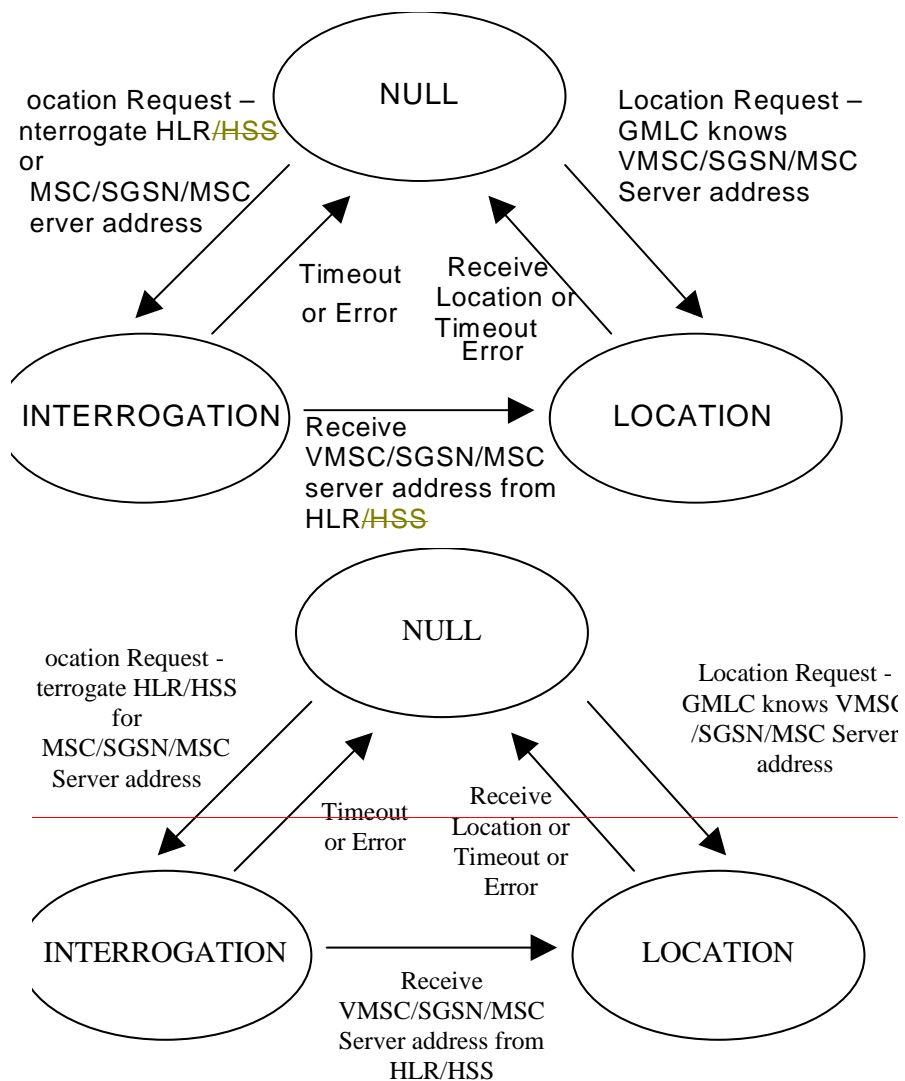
NULL

ocation Request – nterrogate HLR/HSS or MSC/SGSN/MSC erver address

Location Request – GMLC knows VMSC/SGSN/MSC Server address

Timeout or Error

Receive Location or Timeout Error

INTERROGATION

LOCATION

Receive VMSC/SGSN/MSC server address from HLR/HSS

NULL

ocation Request - terrogate HLR/HSS for MSC/SGSN/MSC Server address

Location Request - GMLC knows VMSC /SGSN/MSC Server address

Timeout or Error

Receive Location or Timeout or Error

INTERROGATION

LOCATION

Receive VMSC/SGSN/MSC Server address from HLR/HSS